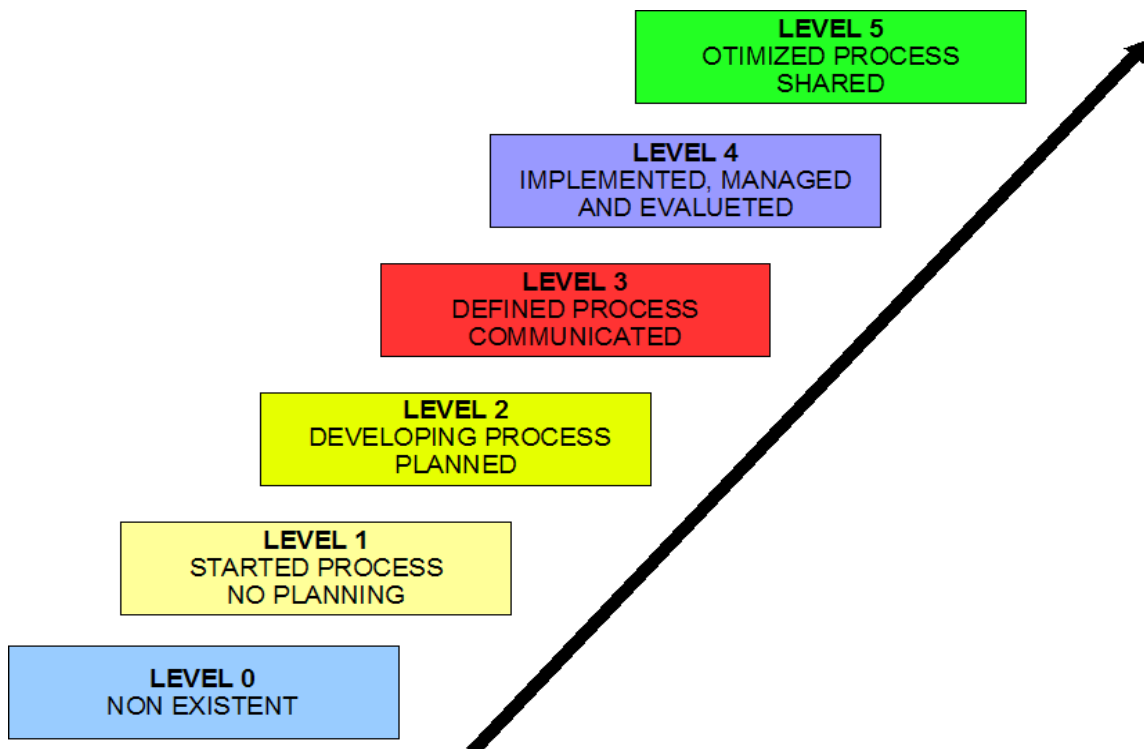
LEVEL 5
OTIMIZED PROCESS
SHARED

LEVEL 4
IMPLEMENTED, MANAGED
AND EVALUETED

LEVEL 3
DEFINED PROCESS
COMMUNICATED

LEVEL 2
DEVELOPING PROCESS
PLANNED

LEVEL 1
STARTED PROCESS
NO PLANNING

LEVEL 0
NON EXISTENT